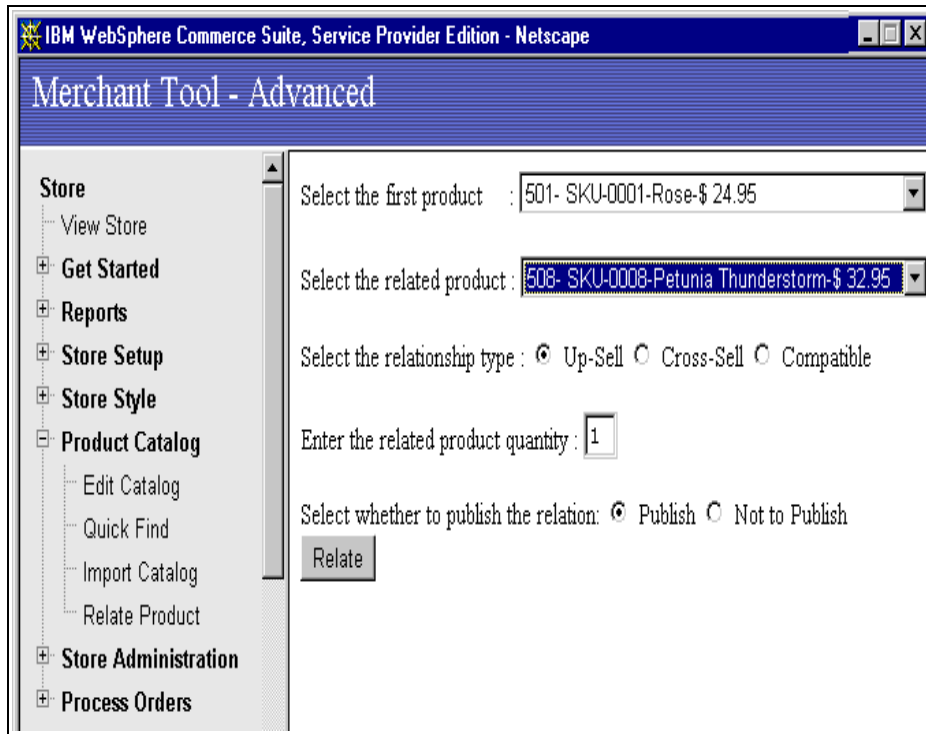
IBM WebSphere Commerce Suite, Service Provider Edition - Netscape

Merchant Tool - Advanced

Store
View Store
Get Started
Reports
Store Setup
Store Style
Product Catalog
Edit Catalog
Quick Find
Import Catalog
Relate Product
Store Administration
Process Orders

Select the first product : 501- SKU-0001-Rose-$ 24.95

Select the related product : 508- SKU-0008-Petunia Thunderstorm-$ 32.95

Select the relationship type : Up-Sell Cross-Sell Compatible

Enter the related product quantity : 1

Select whether to publish the relation: Publish Not to Publish

Relate